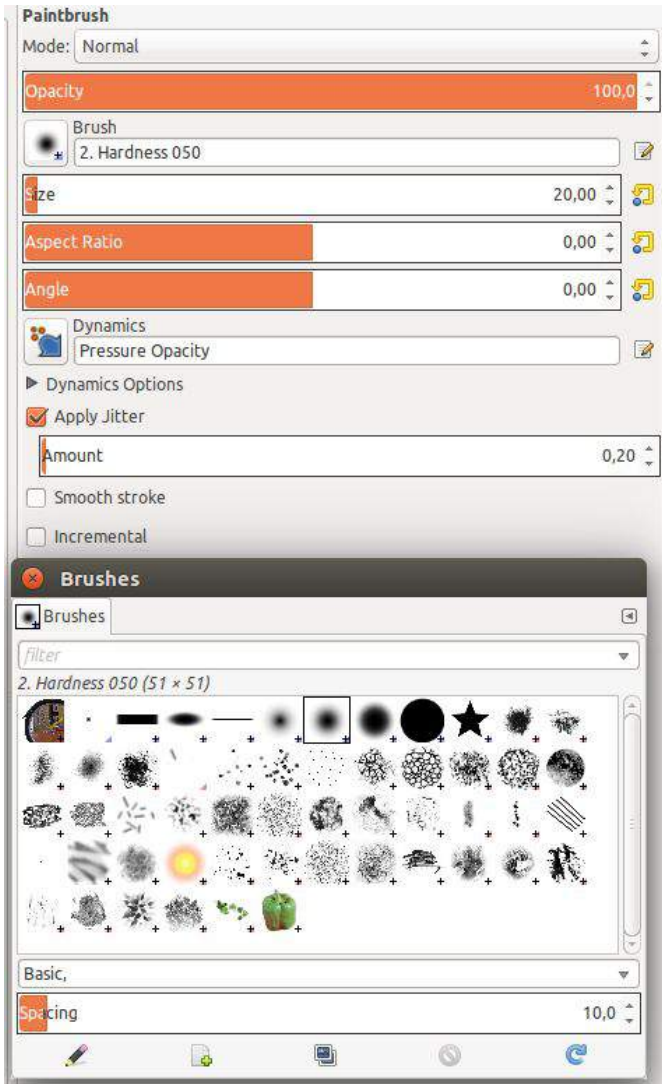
Paintbrush

Mode: Normal

Opacity 100,0

Brush
2. Hardness 050

Size 20,00

Aspect Ratio 0,00

Angle 0,00

Dynamics
Pressure Opacity

Dynamics Options

Apply Jitter

Amount 0,20

Smooth stroke

Incremental

Brushes

Brushes

filter

2. Hardness 050 (51 × 51)

Basic,

Spacing 10,0